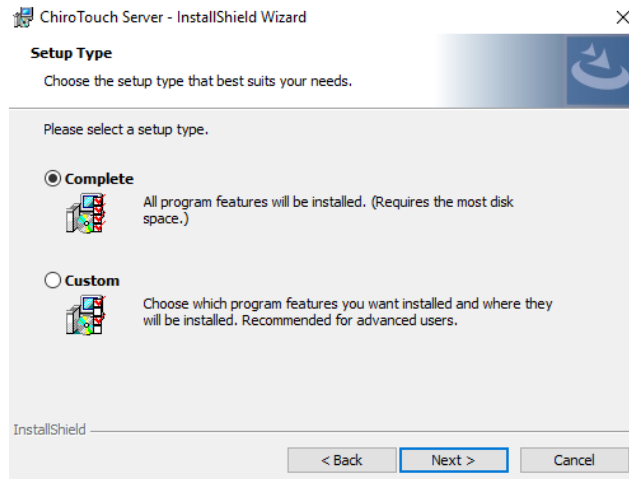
ChiroTouch Server - InstallShield Wizard

Setup Type

Choose the setup type that best suits your needs.

Please select a setup type.

Complete

All program features will be installed. (Requires the most disk space.)

Custom

Choose which program features you want installed and where they will be installed. Recommended for advanced users.

InstallShield

< Back

Next >

Cancel